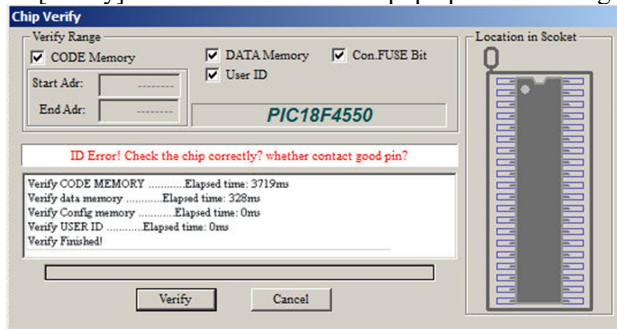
Chip Verify

Verify Range

CODE Memory

DATA Memory

Con.FUSE Bit

User ID

Start Adr: --------

End Adr: --------

PIC18F4550

Location in Scoket

ID Error! Check the chip correctly? whether contact good pin?

Verify CODE MEMORY ............Elapsed time: 3719ms
Verify data memory ............Elapsed time: 328ms
Verify Config memory ............Elapsed time: 0ms
Verify USER ID ............Elapsed time: 0ms
Verify Finished!

Verify

Cancel